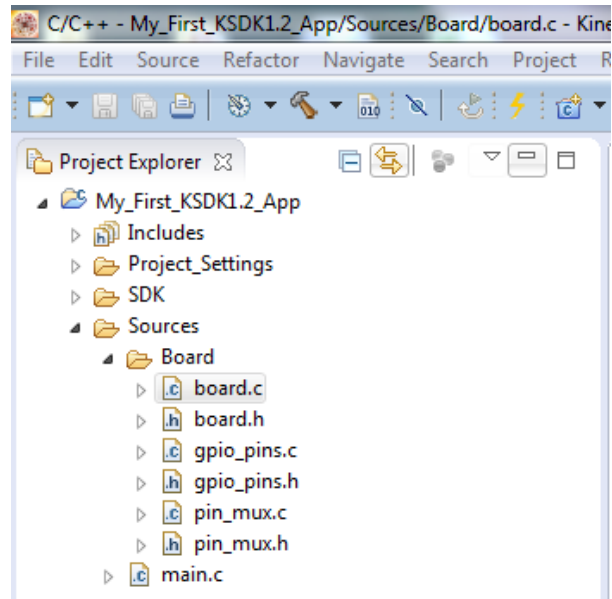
C/C++ - My_First_KSDK1.2_App/Sources/Board/board.c - Kine

File Edit Source Refactor Navigate Search Project R

Project Explorer

My_First_KSDK1.2_App
Includes
Project_Settings
SDK
Sources
Board
board.c
board.h
gpio_pins.c
gpio_pins.h
pin_mux.c
pin_mux.h
main.c